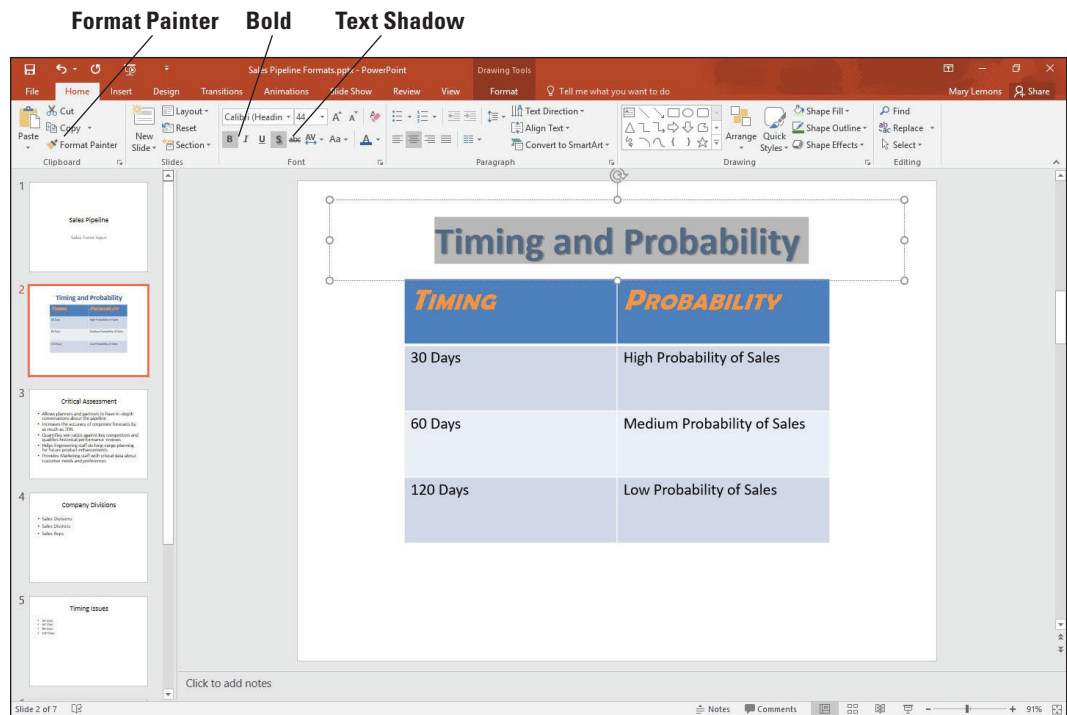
Format Painter Bold Text Shadow

Sales Pipeline Formats.pptx - PowerPoint

Drawing Tools

File Home Insert Design Transitions Animations Slide Show Review View Format Tell me what you want to do Mary Lemons Share

Cut Copy Format Painter Paste Clipboard

New Slide Layout Reset Section Slides

Calibri (Headin 44 B I U S abc AV Aa A Font

Text Direction Align Text Convert to SmartArt Paragraph

Arrange Quick Styles Shape Fill Shape Outline Shape Effects Drawing

Find Replace Select Editing

1 Sales Pipeline Sales Force Input

2 Timing and Probability

3 Critical Assessment

4 Company Divisions • Sales Divisions • Sales Districts • Sales Reps

5 Timing Issues

Timing and Probability

| TIMING | PROBABILITY |
|---|---|
| 30 Days | High Probability of Sales |
| 60 Days | Medium Probability of Sales |
| 120 Days | Low Probability of Sales |

Click to add notes

Slide 2 of 7 Notes Comments 91%